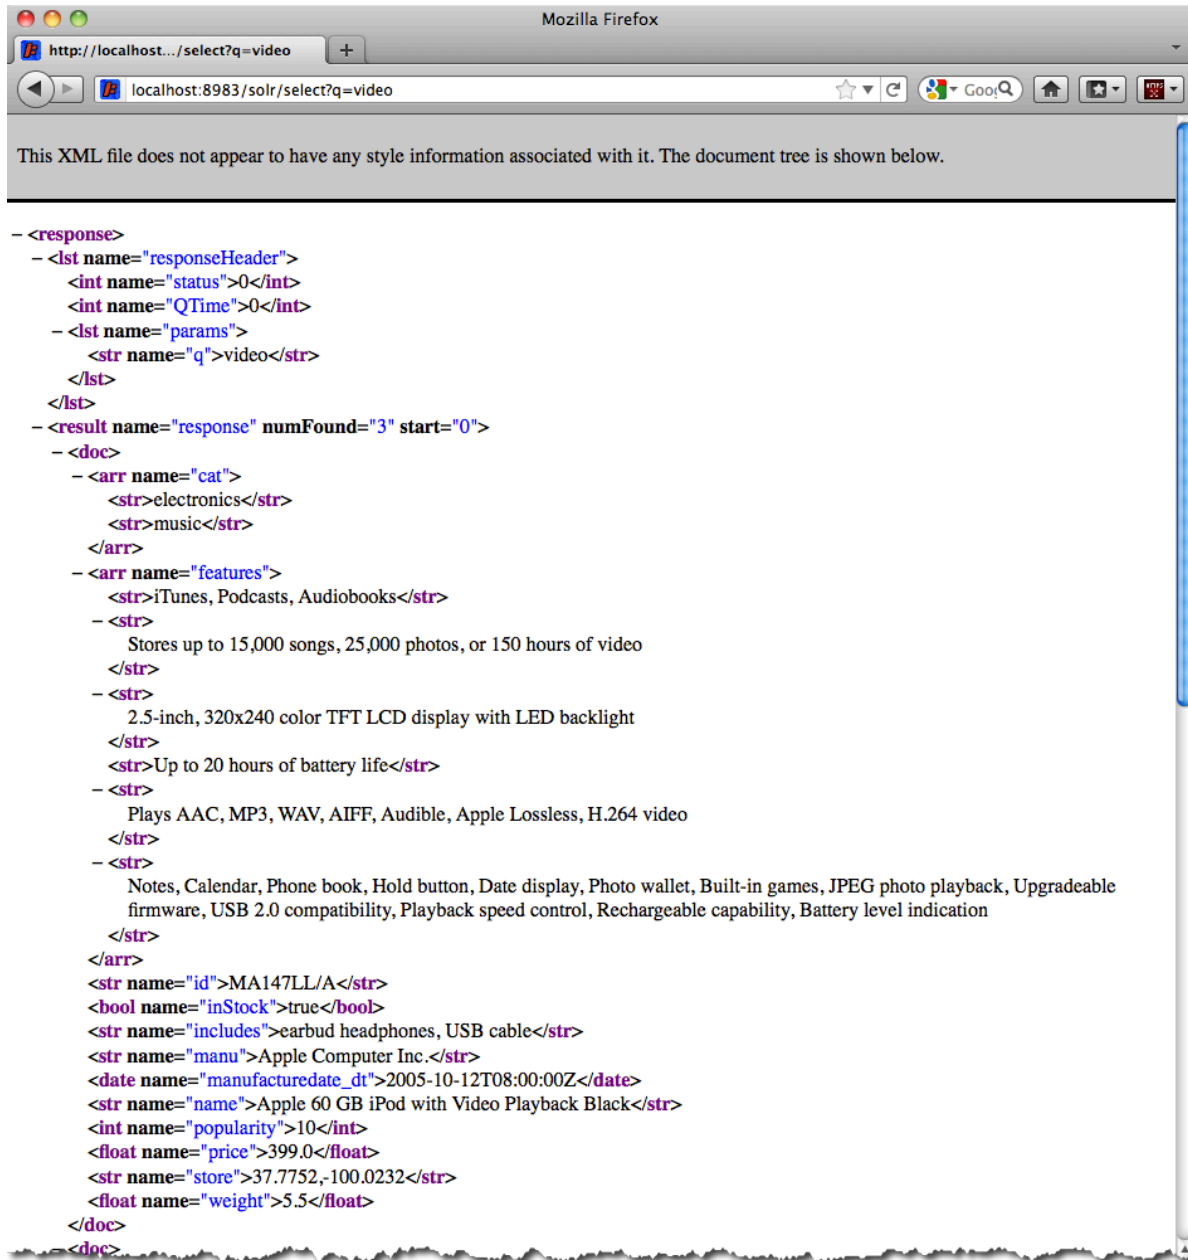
Mozilla Firefox

http://localhost.../select?q=video

+

localhost:8983/solr/select?q=video

Goo

This XML file does not appear to have any style information associated with it. The document tree is shown below.

– <response>
– <lst name="responseHeader">
<int name="status">0</int>
<int name="QTime">0</int>
– <lst name="params">
<str name="q">video</str>
</lst>
</lst>
– <result name="response" numFound="3" start="0">
– <doc>
– <arr name="cat">
<str>electronics</str>
<str>music</str>
</arr>
– <arr name="features">
<str>iTunes, Podcasts, Audiobooks</str>
– <str>
Stores up to 15,000 songs, 25,000 photos, or 150 hours of video
</str>
– <str>
2.5-inch, 320x240 color TFT LCD display with LED backlight
</str>
<str>Up to 20 hours of battery life</str>
– <str>
Plays AAC, MP3, WAV, AIFF, Audible, Apple Lossless, H.264 video
</str>
– <str>
Notes, Calendar, Phone book, Hold button, Date display, Photo wallet, Built-in games, JPEG photo playback, Upgradeable firmware, USB 2.0 compatibility, Playback speed control, Rechargeable capability, Battery level indication
</str>
</arr>
<str name="id">MA147LL/A</str>
<bool name="inStock">true</bool>
<str name="includes">earbud headphones, USB cable</str>
<str name="manu">Apple Computer Inc.</str>
<date name="manufacturedate_dt">2005-10-12T08:00:00Z</date>
<str name="name">Apple 60 GB iPod with Video Playback Black</str>
<int name="popularity">10</int>
<float name="price">399.0</float>
<str name="store">37.7752,-100.0232</str>
<float name="weight">5.5</float>
</doc>
<doc>